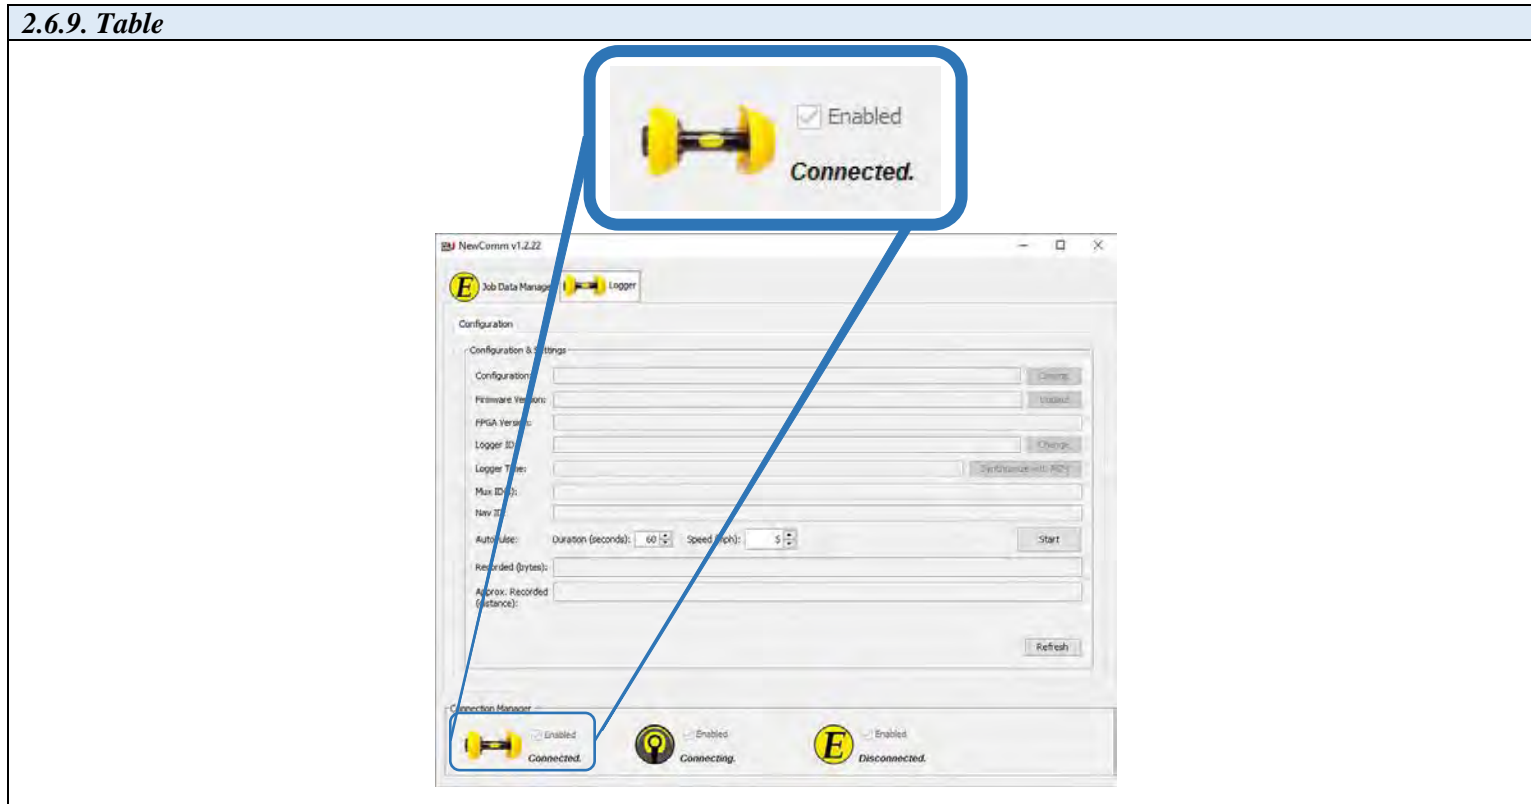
2.6.9. Table

Enabled
Connected.

NewComm v1.2.22

Job Data Manage
Logger

Configuration

Configuration & Settings

Configuration:
Firmware Version:
FPGA Version:
Logger ID:
Logger Time:
Mux ID(s):
Nav ID:
Autopulse:
Duration (seconds): 60
Speed (mph): 5
Start
Recorded (bytes):
Approx. Recorded (distance):

Change
Upload
Change
Synchronize with PC
Refresh

Connection Manager
Enabled
Connected.
Enabled
Connecting.
Enabled
Disconnected.